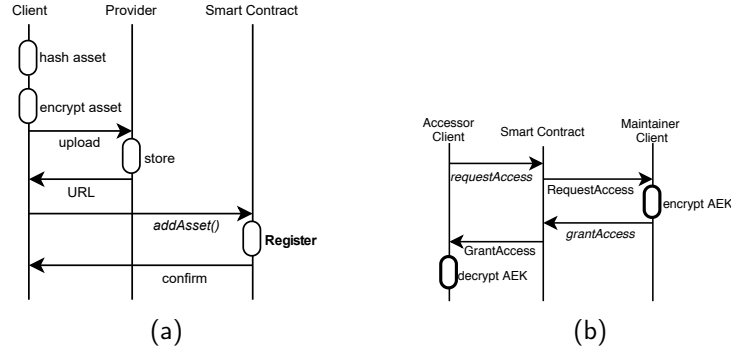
Client Provider Smart Contract

hash asset

encrypt asset

upload

store

URL

addAsset()

Register

confirm

(a)

Accessor Client

Smart Contract

Maintainer Client

requestAccess

RequestAccess

encrypt AEK

grantAccess

GrantAccess

decrypt AEK

(b)